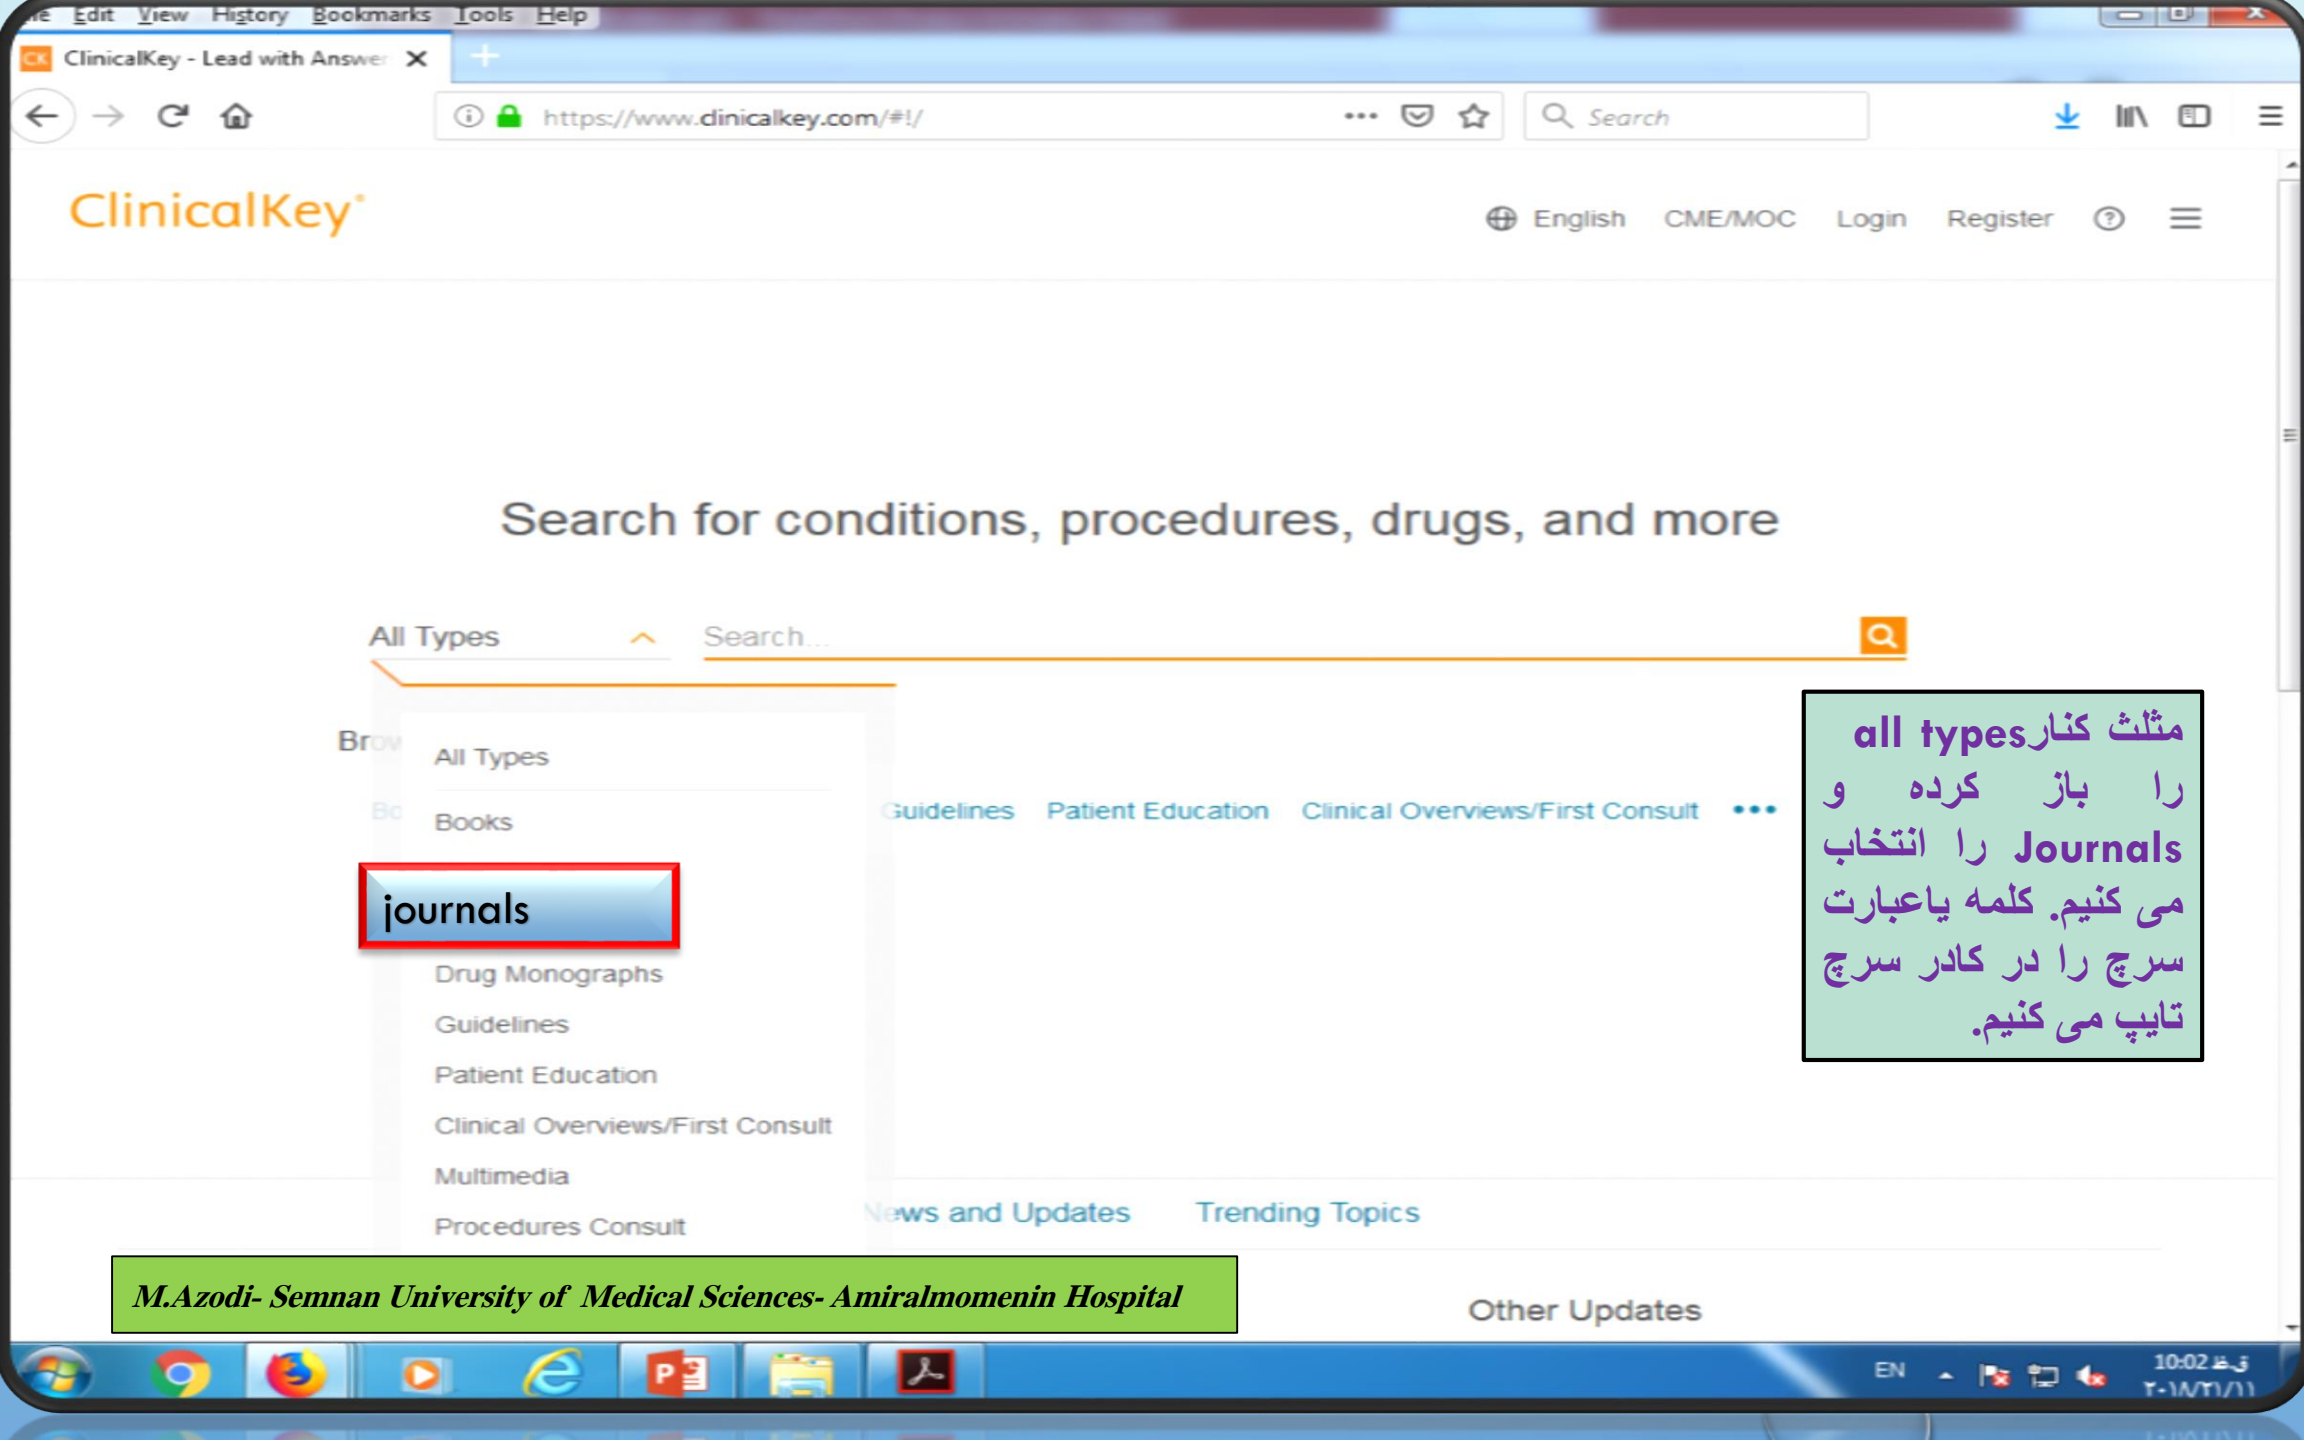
ile Edit View History Bookmarks Tools Help

ClinicalKey - Lead with Answer

https://www.clinicalkey.com/#!/

Search

ClinicalKey

English CME/MOC Login Register

Search for conditions, procedures, drugs, and more

All Types

Search...

Bro

Bo

All Types

Books

journals

Drug Monographs

Guidelines

Patient Education

Clinical Overviews/First Consult

Multimedia

Procedures Consult

uidelines Patient Education Clinical Overviews/First Consult •••

مثلث کنارall types را باز کرده و Journals را انتخاب می کنیم. کلمه یاعبارت سرچ را در کادر سرچ تایپ می کنیم.

ews and Updates Trending Topics

M.Azodi- Semnan University of Medical Sciences- Amiralmomenin Hospital

Other Updates

EN

10:02 ق.ظ
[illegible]